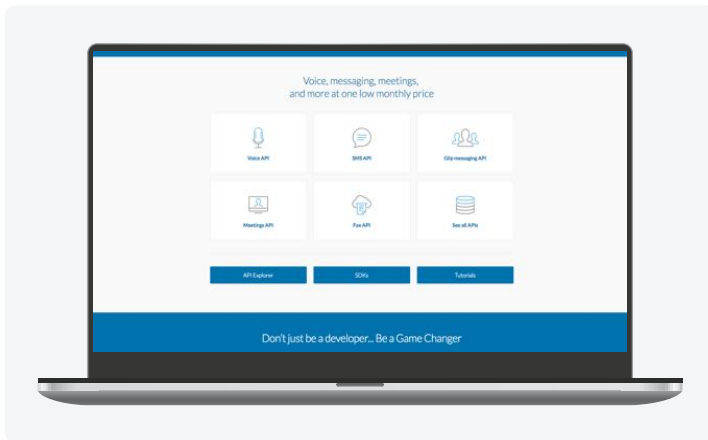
Voice, messaging, meetings, and more at one low monthly price

Voice API

SMS API

Glip messaging API

Meetings API

Fax API

See all APIs

API Explorer

SDKs

Tutorials

Don't just be a developer... Be a Game Changer